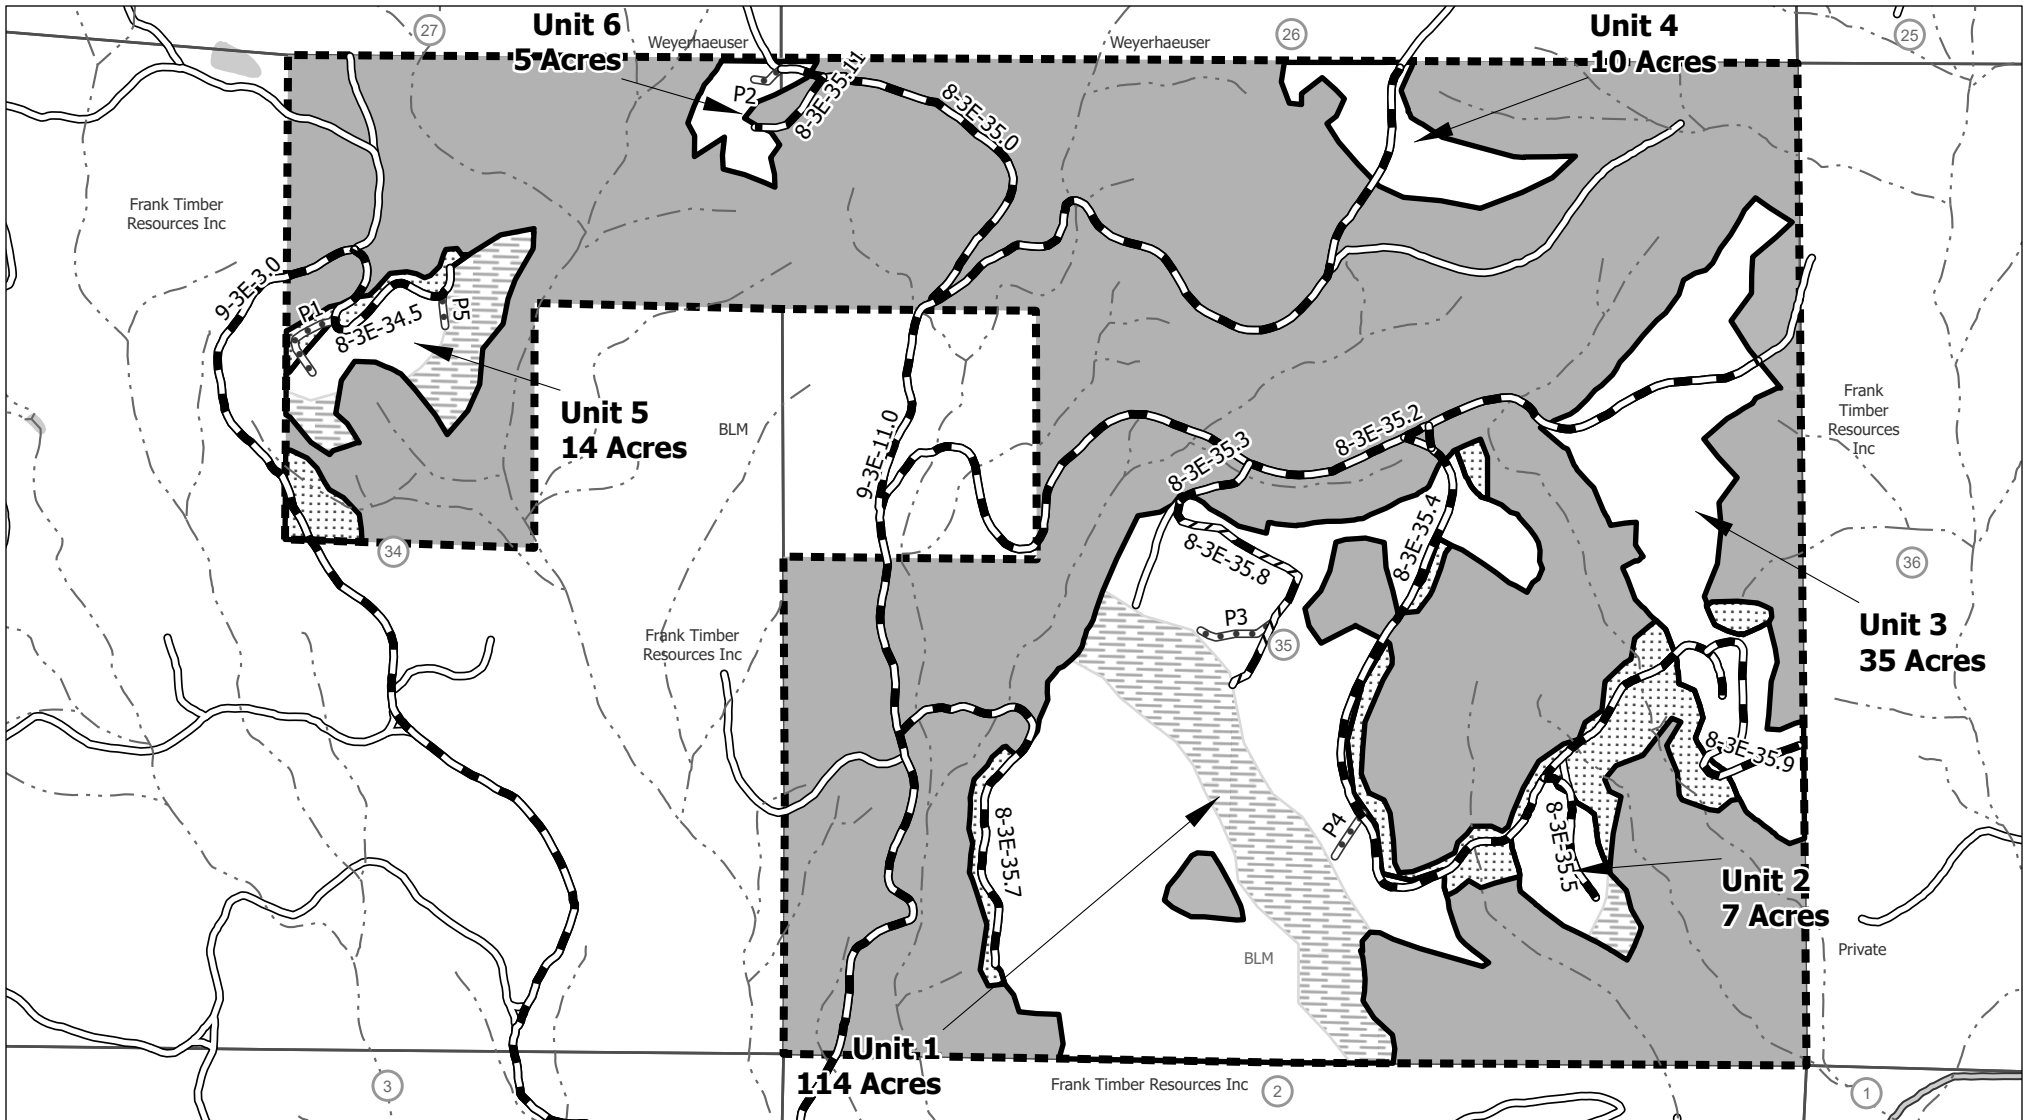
27
Unit 6
5 Acres
Weyerhaeuser
Weyerhaeuser
26
Unit 4
10 Acres
25
P2
8-3E-35.11
8-3E-35.0
Frank Timber Resources Inc
9-3E-3.0
P1
8-3E-34.5
P5
Unit 5
14 Acres
BLM
9-3E-11.0
Frank Timber Resources Inc
8-3E-35.3
8-3E-35.2
8-3E-35.4
34
8-3E-35.8
36
P3
35
Frank Timber Resources Inc
Unit 3
35 Acres
8-3E-35.9
8-3E-35.7
P4
8-3E-35.5
Unit 2
7 Acres
BLM
Private
Unit 1
114 Acres
3
Frank Timber Resources Inc
2
1